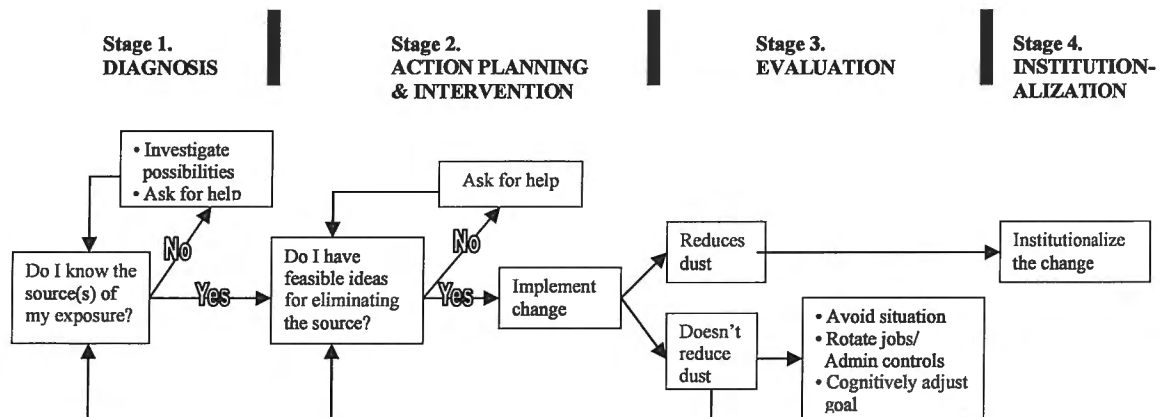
Stage 1.
DIAGNOSIS

Stage 2.
ACTION PLANNING & INTERVENTION

Stage 3.
EVALUATION

Stage 4.
INSTITUTIONALIZATION

• Investigate possibilities
• Ask for help

Ask for help

No

No

Do I know the source(s) of my exposure?

Yes

Do I have feasible ideas for eliminating the source?

Yes

Implement change

Reduces dust

Institutionalize the change

Doesn't reduce dust

• Avoid situation
• Rotate jobs/ Admin controls
• Cognitively adjust goal